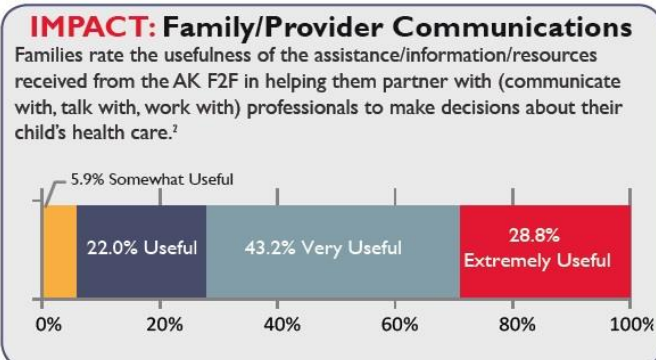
IMPACT: Family/Provider Communications

Families rate the usefulness of the assistance/information/resources received from the AK F2F in helping them partner with (communicate with, talk with, work with) professionals to make decisions about their child's health care.$^2$

5.9% Somewhat Useful

22.0% Useful

43.2% Very Useful

28.8% Extremely Useful

0% 20% 40% 60% 80% 100%